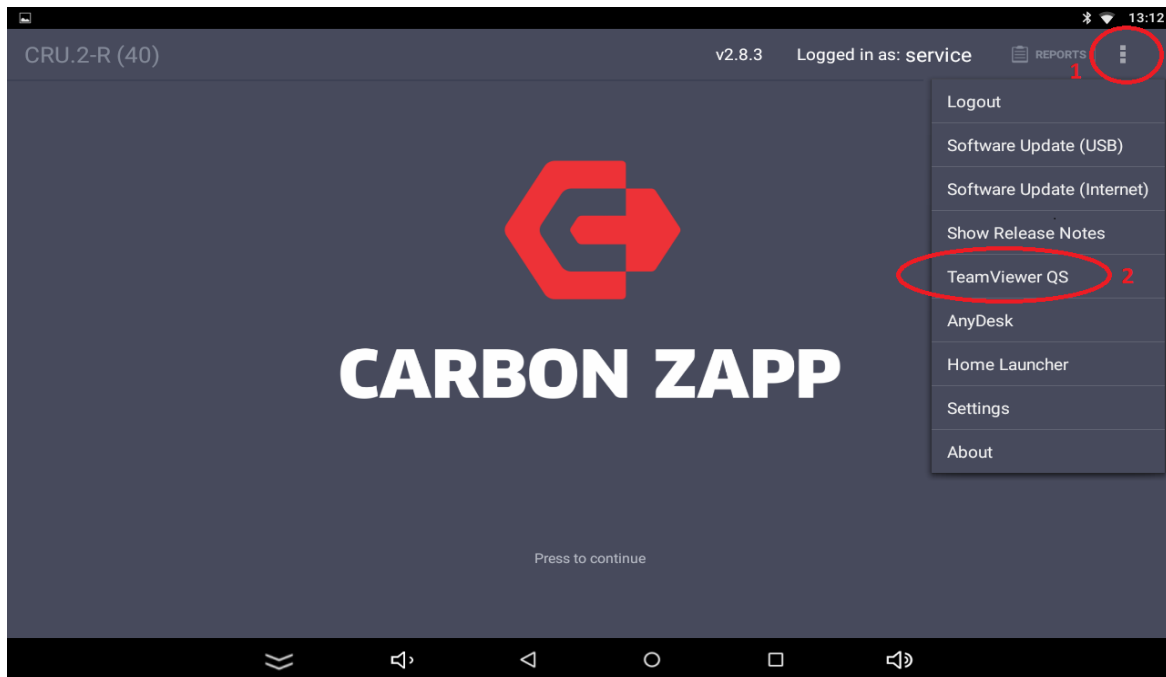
13:12

CRU.2-R (40)

v2.8.3 Logged in as: service

REPORTS

1

Logout

Software Update (USB)

Software Update (Internet)

Show Release Notes

TeamViewer QS

2

AnyDesk

Home Launcher

Settings

About

CARBON ZAPP

Press to continue